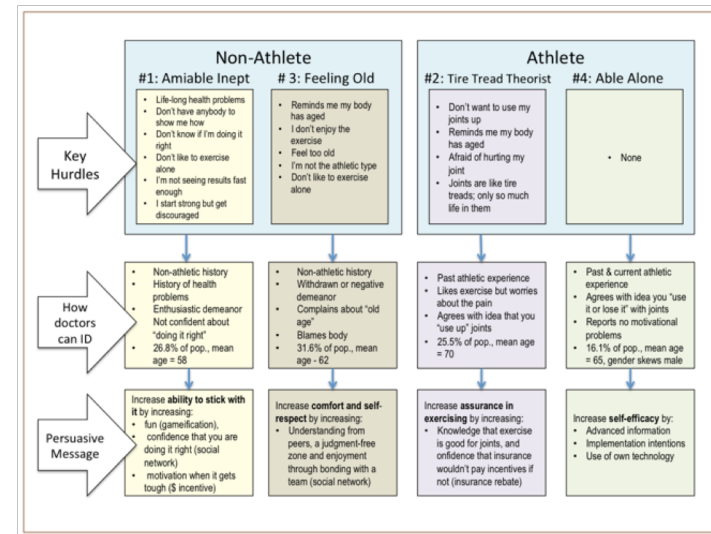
Non-Athlete

#1: Amiable Inept

- Life-long health problems
- Don't have anybody to show me how
- Don't know if I'm doing it right
- Don't like to exercise alone
- I'm not seeing results fast enough
- I start strong but get discouraged

#3: Feeling Old

- Reminds me my body has aged
- I don't enjoy the exercise
- Feel too old
- I'm not the athletic type
- Don't like to exercise alone

Athlete

#2: Tire Tread Theorist

- Don't want to use my joints up
- Reminds me my body has aged
- Afraid of hurting my joint
- Joints are like tire treads; only so much life in them

#4: Able Alone

- None

Key Hurdles

How doctors can ID

- Non-athletic history
- History of health problems
- Enthusiastic demeanor Not confident about "doing it right"
- 26.8% of pop., mean age = 58

- Non-athletic history
- Withdrawn or negative demeanor
- Complains about "old age"
- Blames body
- 31.6% of pop., mean age - 62

- Past athletic experience
- Likes exercise but worries about the pain
- Agrees with idea that you "use up" joints
- 25.5% of pop., mean age = 70

- Past & current athletic experience
- Agrees with idea you "use it or lose it" with joints
- Reports no motivational problems
- 16.1% of pop., mean age = 65, gender skews male

Persuasive Message

Increase ability to stick with it by increasing:
- fun (gameification),
- confidence that you are doing it right (social network)
- motivation when it gets tough ($ incentive)

Increase comfort and self-respect by increasing:
- Understanding from peers, a judgment-free zone and enjoyment through bonding with a team (social network)

Increase assurance in exercising by increasing:
- Knowledge that exercise is good for joints, and onfidence that insurance wouldn't pay incentives if not (insurance rebate)

Increase self-efficacy by:
- Advanced information
- Implementation intentions
- Use of own technology